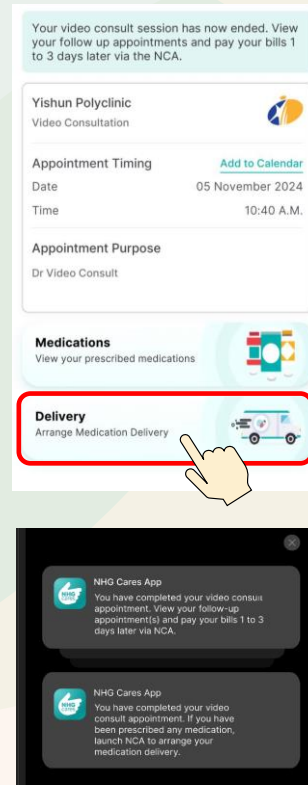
Your video consult session has now ended. View your follow up appointments and pay your bills 1 to 3 days later via the NCA.

Yishun Polyclinic
Video Consultation

Appointment Timing
Add to Calendar
Date
05 November 2024
Time
10:40 A.M.

Appointment Purpose
Dr Video Consult

Medications
View your prescribed medications

Delivery
Arrange Medication Delivery

NHG Cares App
You have completed your video consu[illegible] appointment. View your follow-up appointment(s) and pay your bills 1 to 3 days later via NCA.

NHG Cares App
You have completed your video consult appointment. If you have been prescribed any medication, launch NCA to arrange your medication delivery.